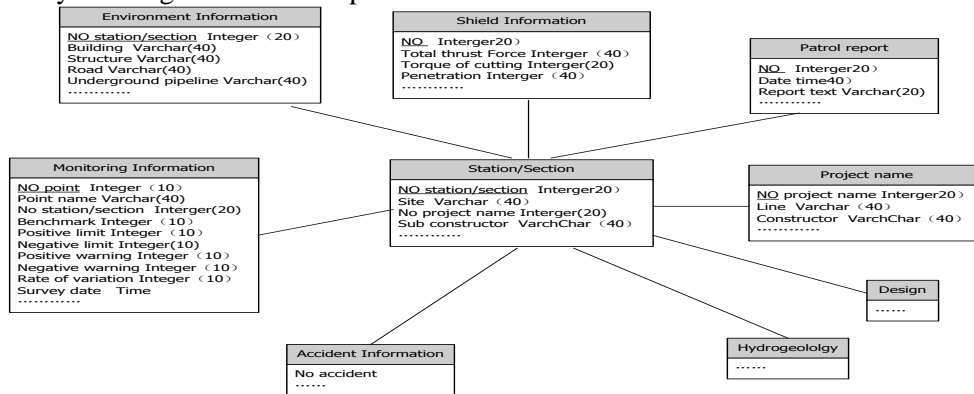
Environment Information
NO station/section Integer（20）
Building Varchar(40)
Structure Varchar(40)
Road Varchar(40)
Underground pipeline Varchar(40)
............

Shield Information
NO Interger20）
Total thrust Force Interger（40）
Torque of cutting Integer(20)
Penetration Interger（40）
............

Patrol report
NO Interger20）
Date time40）
Report text Varchar(20)
............

Monitoring Information
NO point Integer（10）
Point name Varchar(40)
No station/section Interger(20)
Benchmark Integer（10）
Positive limit Integer（10）
Negative limit Integer(10)
Positive warning Integer（10）
Negative warning Integer（10）
Rate of variation Integer（10）
Survey date Time
............

Station/Section
NO station/section Interger20）
Site Varchar（40）
No project name Interger(20)
Sub constructor VarchChar（40）
............

Project name
NO project name Interger20）
Line Varchar（40）
Constructor VarchChar（40）
............

Design
......

Accident Information
No accident
......

Hydrogeololgy
......